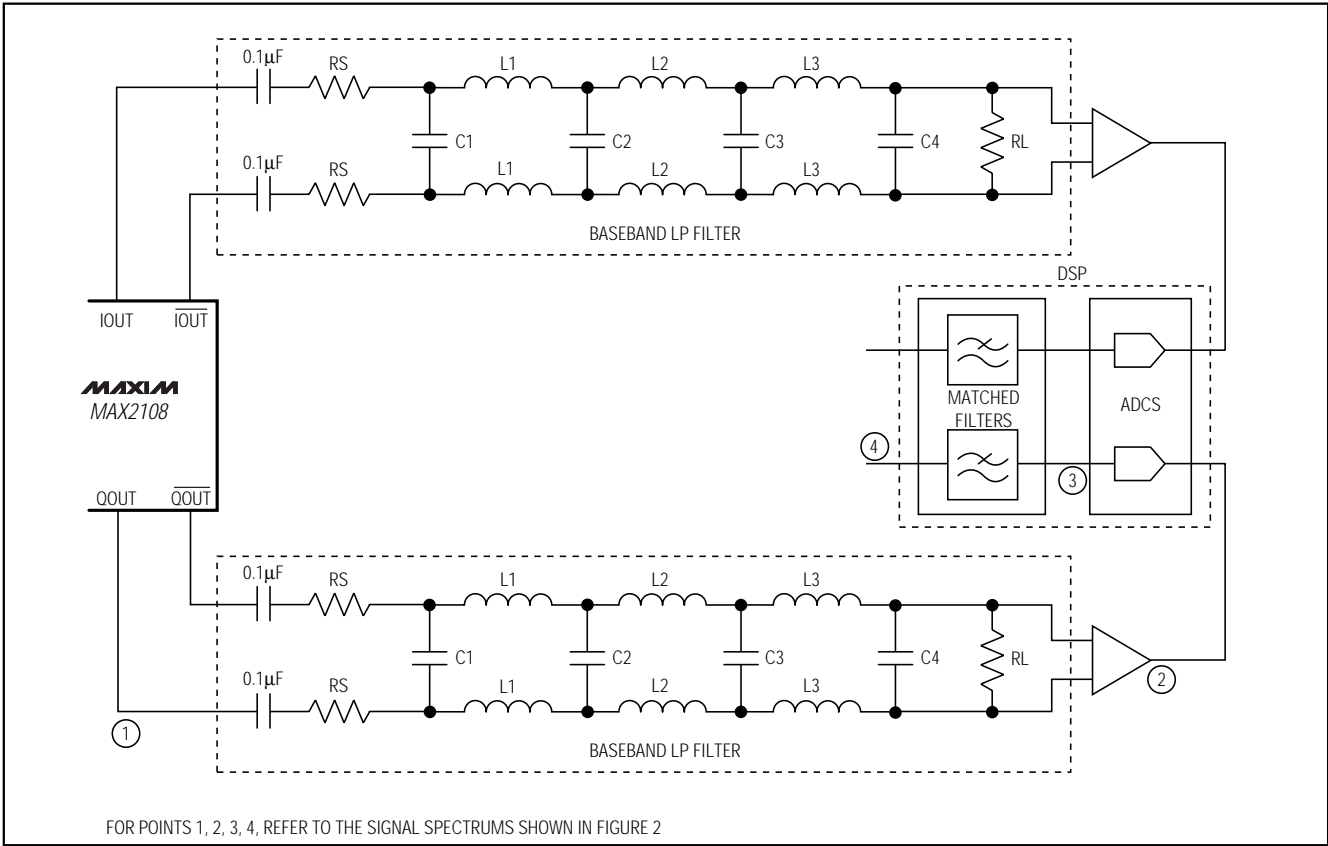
0.1μF RS L1 L2 L3

C1 C2 C3 C4 RL

0.1μF RS L1 L2 L3

BASEBAND LP FILTER

DSP

IOUT $\overline{IOUT}$

MAXIM
MAX2108

QOUT $\overline{QOUT}$

MATCHED FILTERS

ADCS

4

3

0.1μF RS L1 L2 L3

C1 C2 C3 C4 RL

0.1μF RS L1 L2 L3

2

1

BASEBAND LP FILTER

FOR POINTS 1, 2, 3, 4, REFER TO THE SIGNAL SPECTRUMS SHOWN IN FIGURE 2